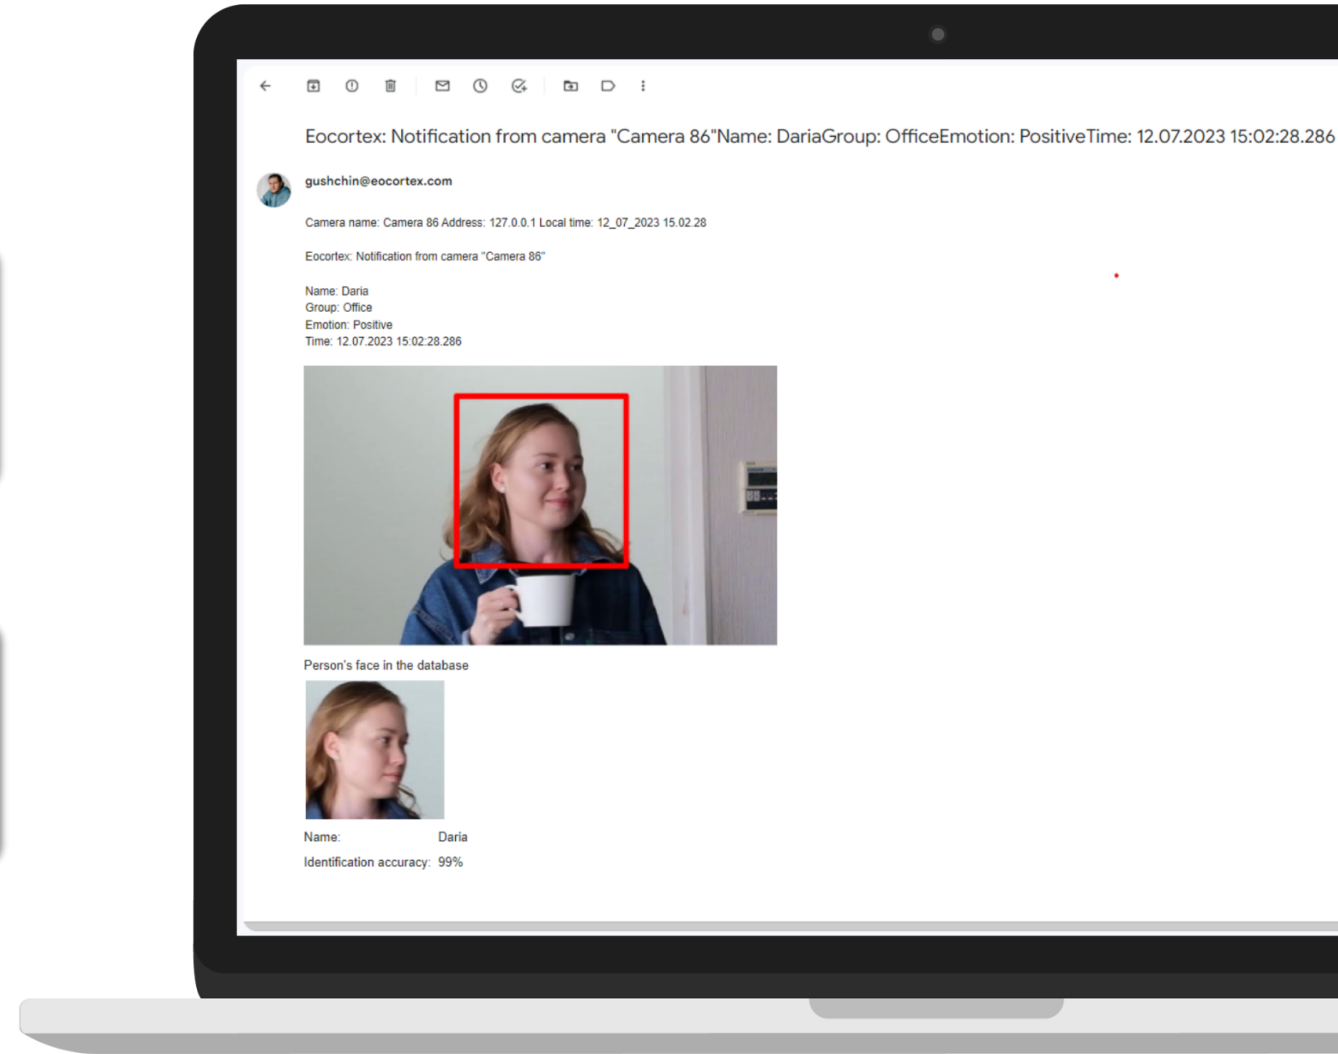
Eocortex: Notification from camera "Camera 86"Name: DariaGroup: OfficeEmotion: PositiveTime: 12.07.2023 15:02:28.286

gushchin@eocortex.com

Camera name: Camera 86 Address: 127.0.0.1 Local time: 12_07_2023 15.02.28

Eocortex: Notification from camera "Camera 86"

Name: Daria
Group: Office
Emotion: Positive
Time: 12.07.2023 15:02:28.286

Person's face in the database

| Name: | Daria |
|---|---|
| Identification accuracy: | 99% |